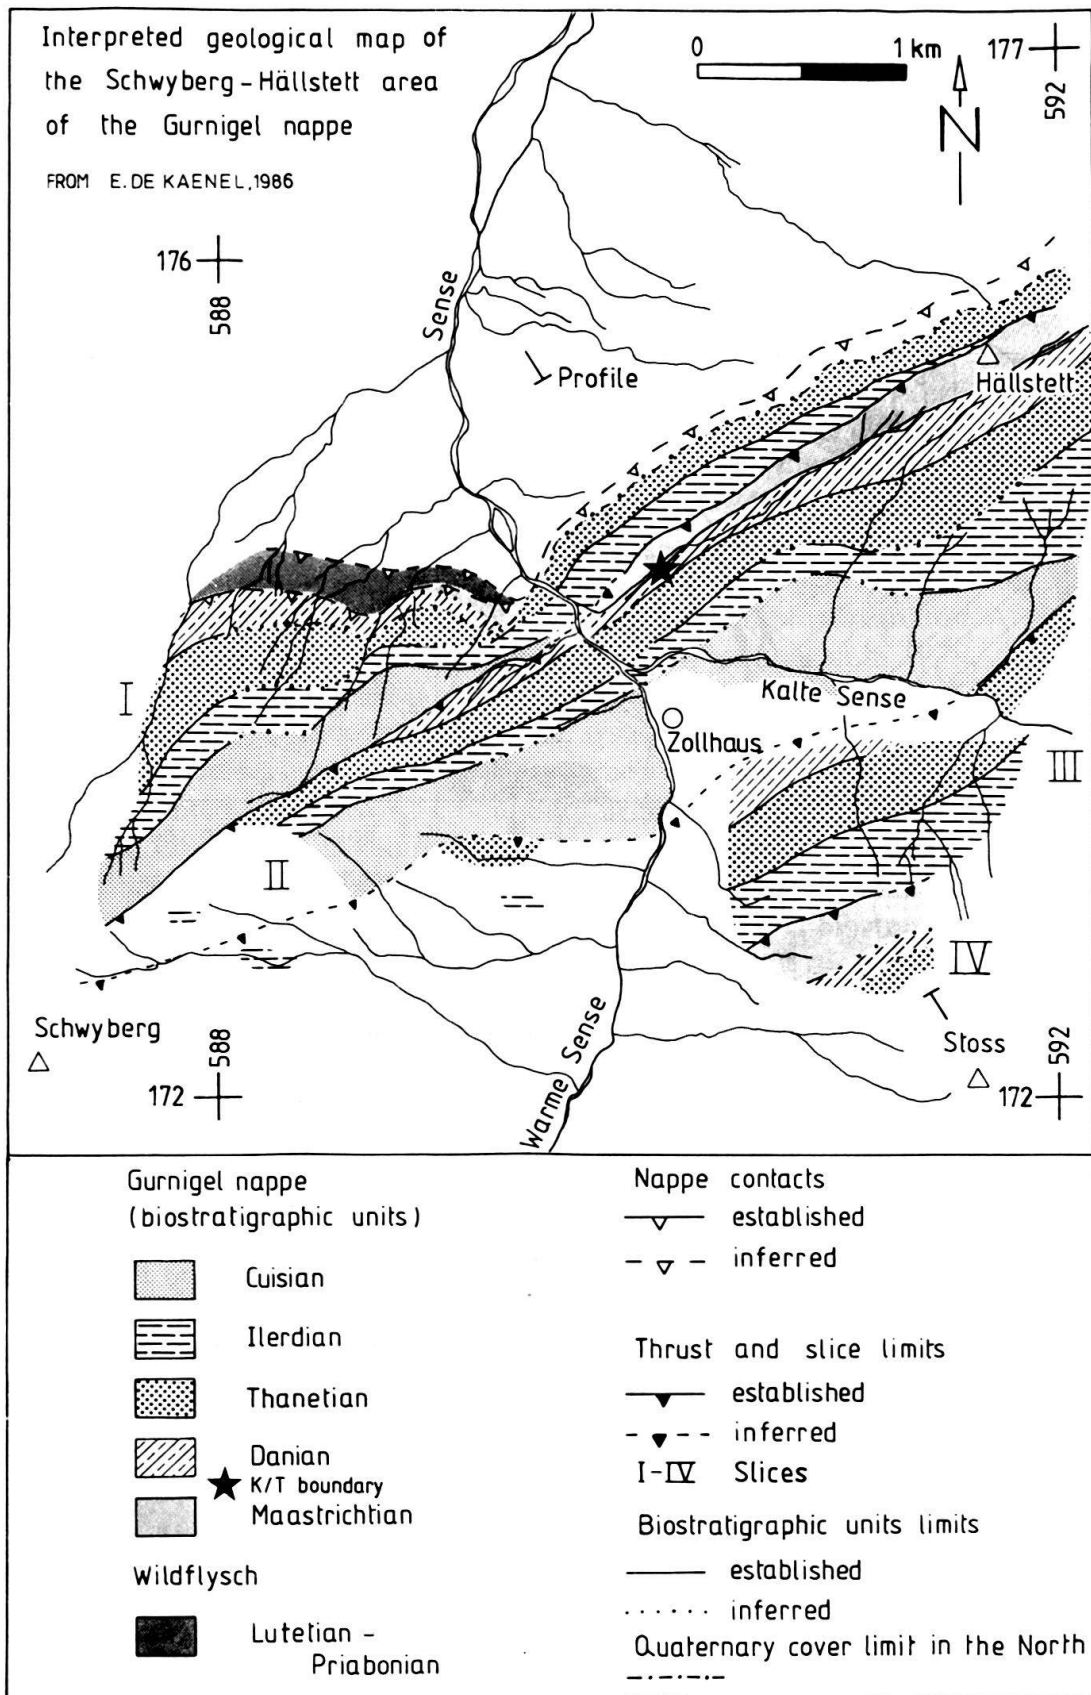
Interpreted geological map of the Schwyberg - Hällstett area of the Gurnigel nappe

FROM E. DE KAENEL, 1986

0 1 km

177

592

N

176

588

Sense

Profile

Hällstett

I

Kalte Sense

Zollhaus

III

II

IV

Schwyberg

588

172

Warme Sense

Stoss

592

172

Gurnigel nappe (biostratigraphic units)

Cuisian

Ilerdian

Thanetian

Danian

K/T boundary

Maastrichtian

Wildflysch

Lutetian - Priabonian

Nappe contacts

established

inferred

Thrust and slice limits

established

inferred

I-IV Slices

Biostratigraphic units limits

established

inferred

Quaternary cover limit in the North